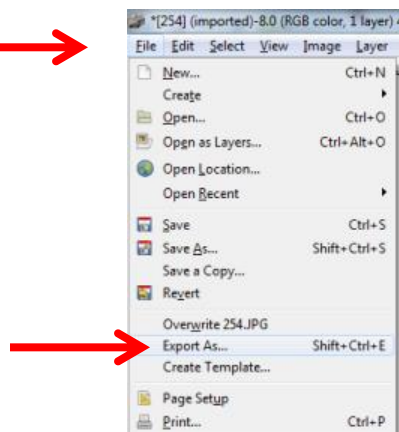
*[254] (imported)-8.0 (RGB color, 1 layer)

File Edit Select View Image Layer

New... Ctrl+N
Create
Open... Ctrl+O
Open as Layers... Ctrl+Alt+O
Open Location...
Open Recent

Save Ctrl+S
Save As... Shift+Ctrl+S
Save a Copy...
Revert

Overwrite 254.JPG
Export As... Shift+Ctrl+E
Create Template...

Page Setup
Print... Ctrl+P